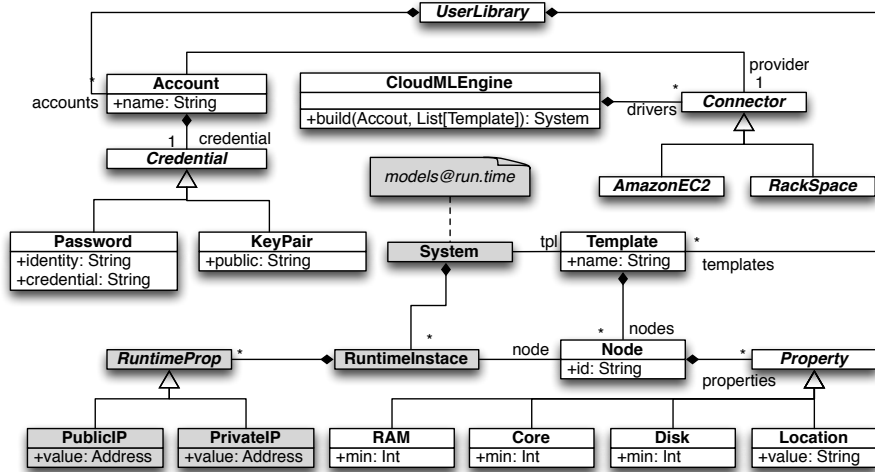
UserLibrary

*
accounts
Account
+name: String

1
credential
Credential

Password
+identity: String
+credential: String

KeyPair
+public: String

CloudMLEngine
+build(Accout, List[Template]): System

drivers
*
Connector
provider
1

AmazonEC2

RackSpace

models@run.time

System

tpl
Template
+name: String
*
templates

*
nodes

*
RuntimeProp

*
RuntimeInstace
node
Node
+id: String
*
Property
properties

PublicIP
+value: Address

PrivateIP
+value: Address

RAM
+min: Int

Core
+min: Int

Disk
+min: Int

Location
+value: String